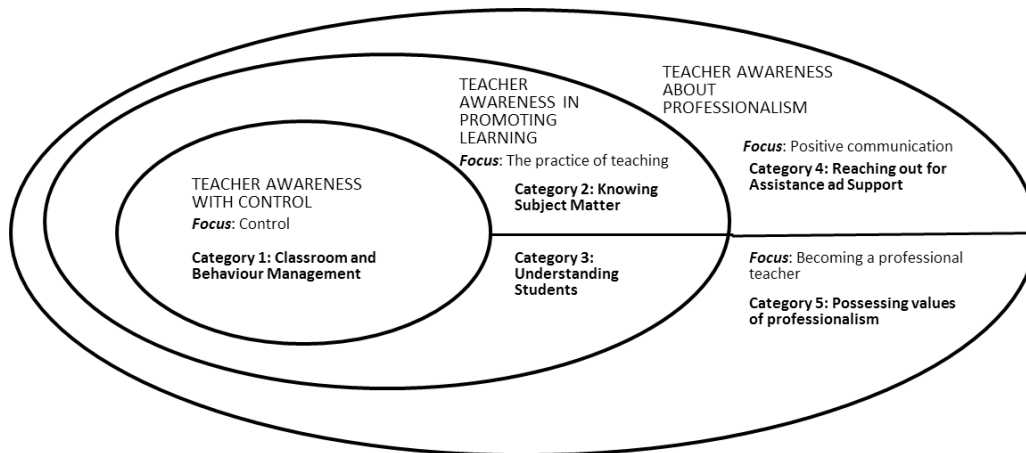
TEACHER AWARENESS WITH CONTROL
*Focus*: Control

**Category 1: Classroom and Behaviour Management**

TEACHER AWARENESS IN PROMOTING LEARNING
*Focus*: The practice of teaching

**Category 2: Knowing Subject Matter**

**Category 3: Understanding Students**

TEACHER AWARENESS ABOUT PROFESSIONALISM

*Focus*: Positive communication

**Category 4: Reaching out for Assistance ad Support**

*Focus*: Becoming a professional teacher

**Category 5: Possessing values of professionalism**